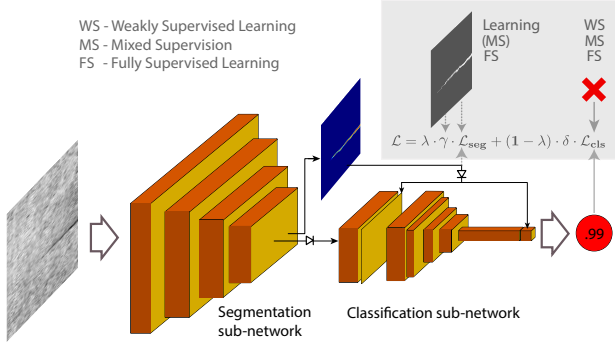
WS - Weakly Supervised Learning
MS - Mixed Supervision
FS - Fully Supervised Learning

Learning
(MS)
FS

WS
MS
FS

$\mathcal{L} = \lambda \cdot \gamma \cdot \mathcal{L}_{\mathbf{seg}} + (1 - \lambda) \cdot \delta \cdot \mathcal{L}_{\mathbf{cls}}$

.99

Segmentation sub-network

Classification sub-network